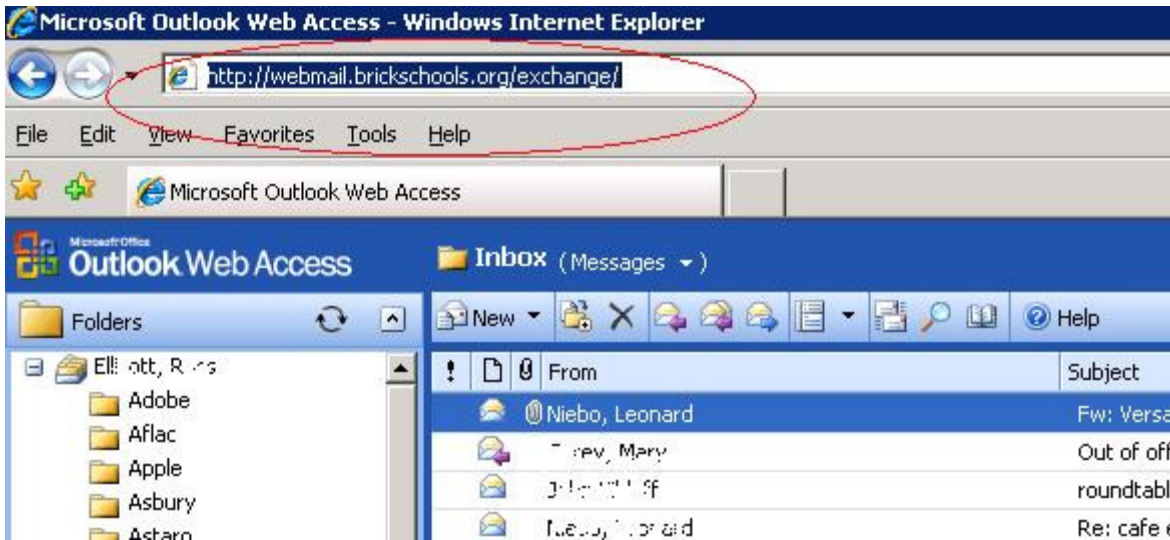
Microsoft Outlook Web Access - Windows Internet Explorer

http://webmail.brickschools.org/exchange/

File Edit View Favorites Tools Help

Microsoft Outlook Web Access

Microsoft Office Outlook Web Access

Inbox (Messages)

Folders

New

Help

Elliott, R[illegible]

Adobe

Aflac

Apple

Asbury

Astaro

| ! | | | From | Subject |
|---|---|---|---|---|
| | | | Niebo, Leonard | Fw: Versa |
| | | | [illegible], Mary | Out of off |
| | | | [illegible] | roundtabl |
| | | | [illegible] | Re: cafe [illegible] |